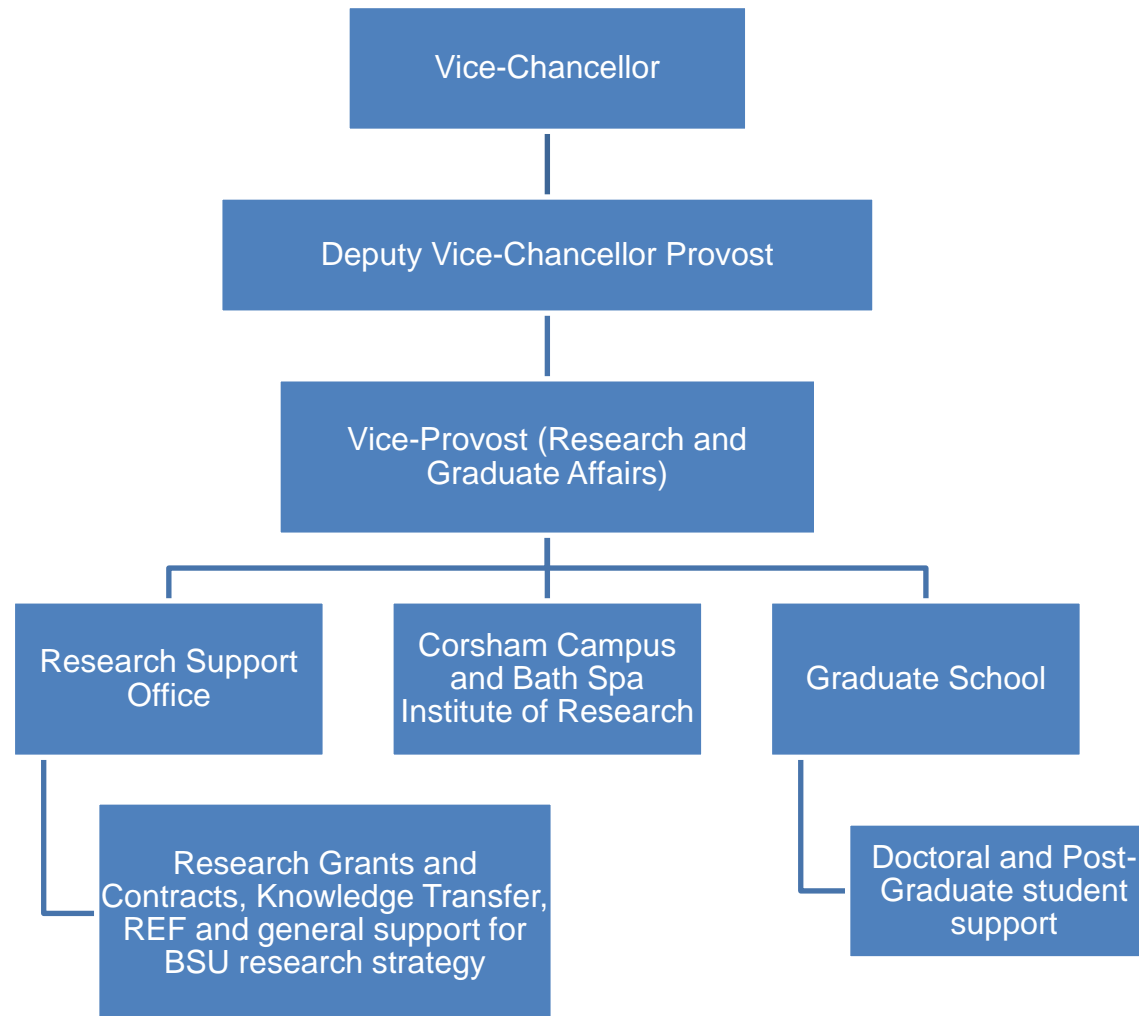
Vice-Chancellor

Deputy Vice-Chancellor Provost

Vice-Provost (Research and Graduate Affairs)

Research Support Office

Corsham Campus and Bath Spa Institute of Research

Graduate School

Research Grants and Contracts, Knowledge Transfer, REF and general support for BSU research strategy

Doctoral and Post-Graduate student support